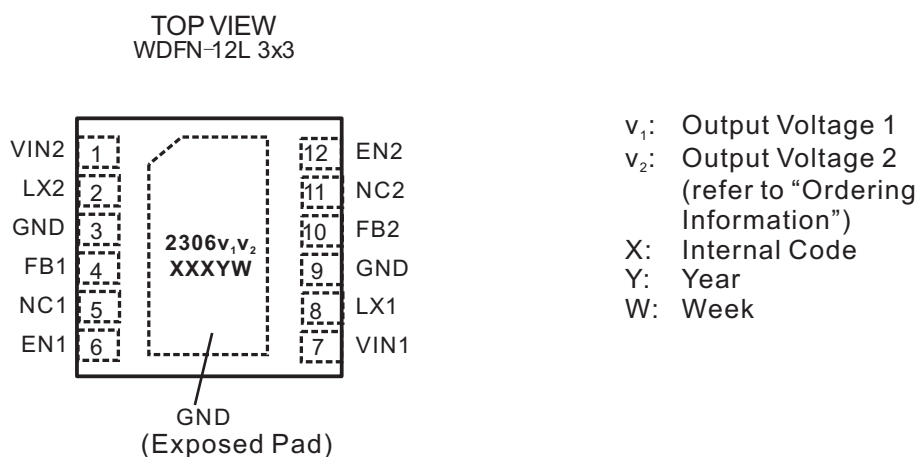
TOP VIEW
WDFN-12L 3x3

VIN2 1
LX2 2
GND 3
FB1 4
NC1 5
EN1 6

$2306v_1v_2$
XXXYW

12 EN2
11 NC2
10 FB2
9 GND
8 LX1
7 VIN1

GND
(Exposed Pad)

$v_1$: Output Voltage 1
$v_2$: Output Voltage 2 (refer to "Ordering Information")
X: Internal Code
Y: Year
W: Week